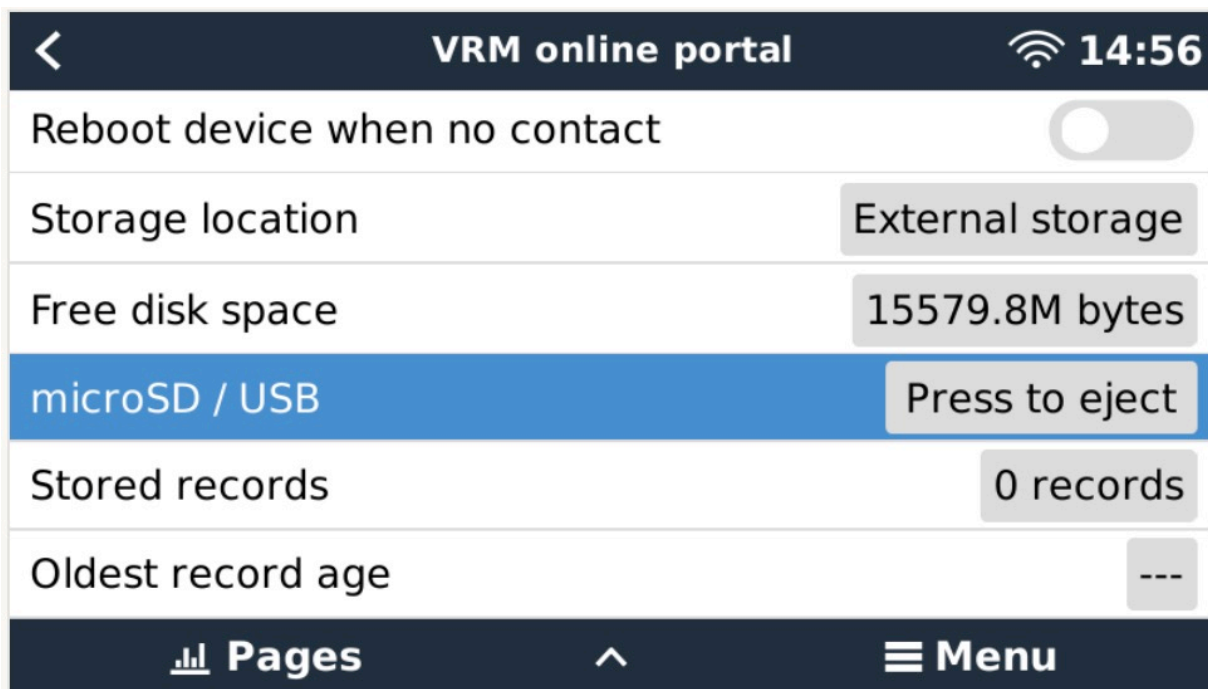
VRM online portal 14:56

Reboot device when no contact

Storage location External storage

Free disk space 15579.8M bytes

microSD / USB Press to eject

Stored records 0 records

Oldest record age ---

Pages Menu